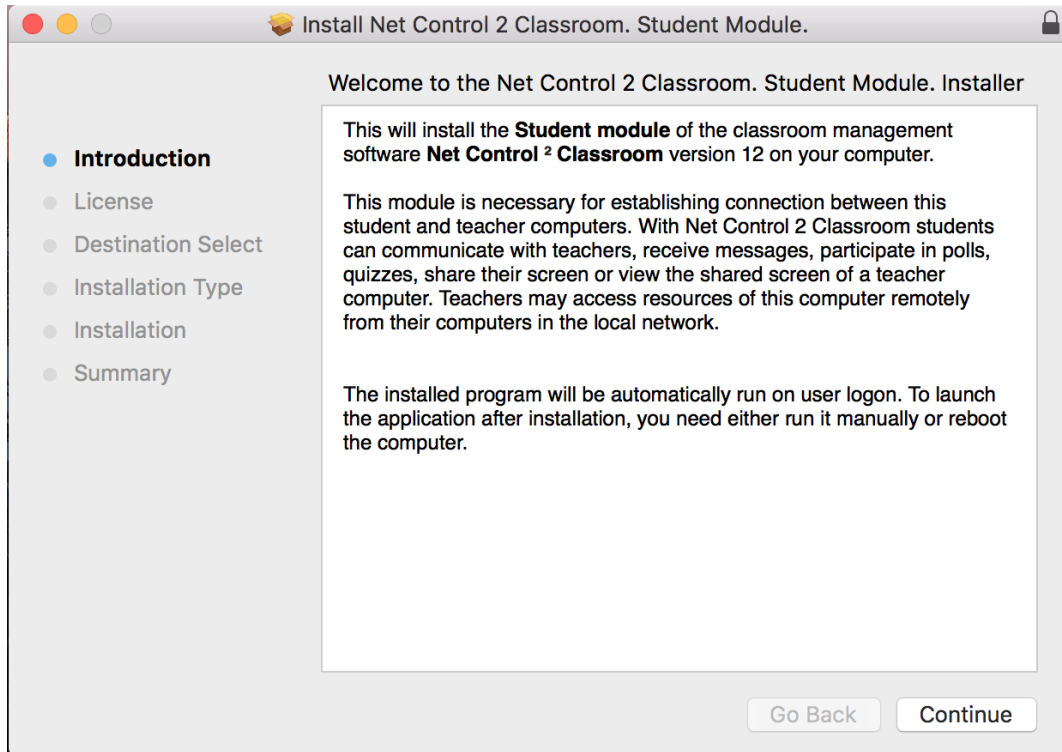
Install Net Control 2 Classroom. Student Module.

Welcome to the Net Control 2 Classroom. Student Module. Installer

Introduction
License
Destination Select
Installation Type
Installation
Summary

This will install the **Student module** of the classroom management software **Net Control $^2$ Classroom** version 12 on your computer.

This module is necessary for establishing connection between this student and teacher computers. With Net Control 2 Classroom students can communicate with teachers, receive messages, participate in polls, quizzes, share their screen or view the shared screen of a teacher computer. Teachers may access resources of this computer remotely from their computers in the local network.

The installed program will be automatically run on user logon. To launch the application after installation, you need either run it manually or reboot the computer.

Go Back
Continue